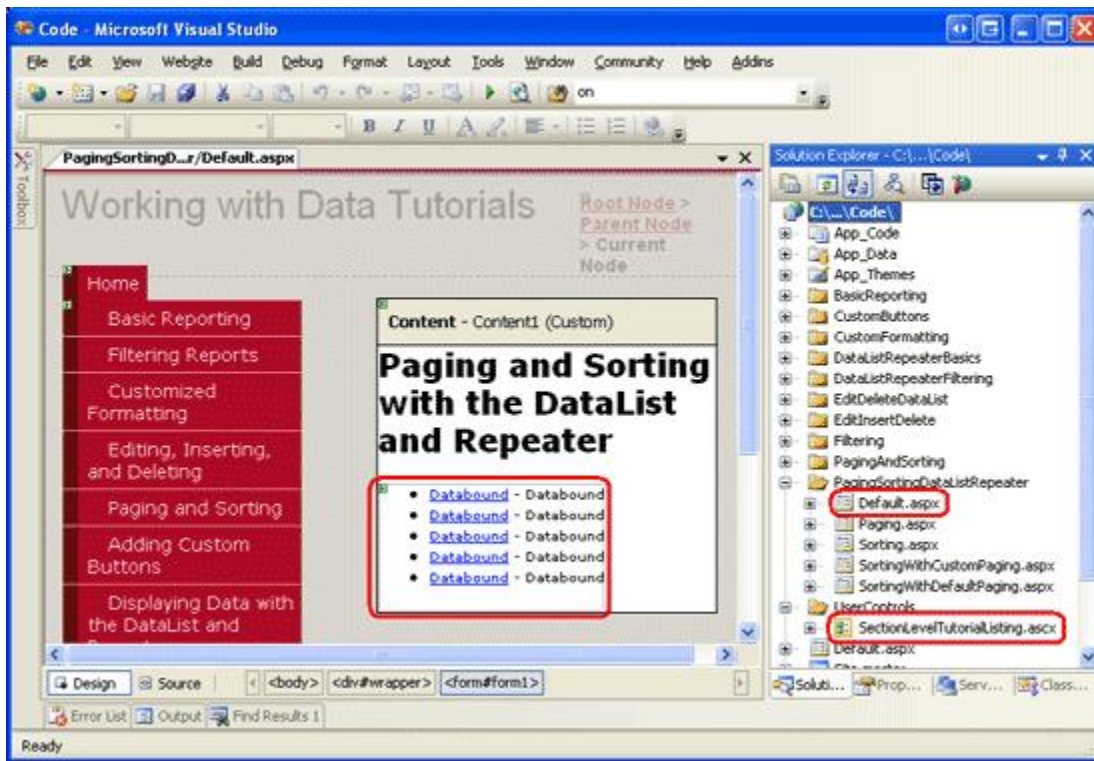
Code - Microsoft Visual Studio

File Edit View Website Build Debug Format Layout Tools Window Community Help Addins

on

Toolbox

PagingSortingD...r/Default.aspx

Working with Data Tutorials

Root Node > Parent Node > Current Node

Home

Basic Reporting

Filtering Reports

Customized Formatting

Editing, Inserting, and Deleting

Paging and Sorting

Adding Custom Buttons

Displaying Data with the DataList and

Content - Content1 (Custom)

Paging and Sorting with the DataList and Repeater

- Databound - Databound
- Databound - Databound
- Databound - Databound
- Databound - Databound
- Databound - Databound

Design Source <body> <div#wrapper> <form#form1>

Error List Output Find Results 1

Ready

Solution Explorer - C:\...\Code\

C:\...\Code\
App_Code
App_Data
App_Themes
BasicReporting
CustomButtons
CustomFormatting
DataListRepeaterBasics
DataListRepeaterFiltering
EditDeleteDataList
EditInsertDelete
Filtering
PagingAndSorting
PagingSortingDataListRepeater
Default.aspx
Paging.aspx
Sorting.aspx
SortingWithCustomPaging.aspx
SortingWithDefaultPaging.aspx
UserControls
SectionLevelTutorialListing.ascx
Default.aspx

Soluti... Prop... Serv... Class...